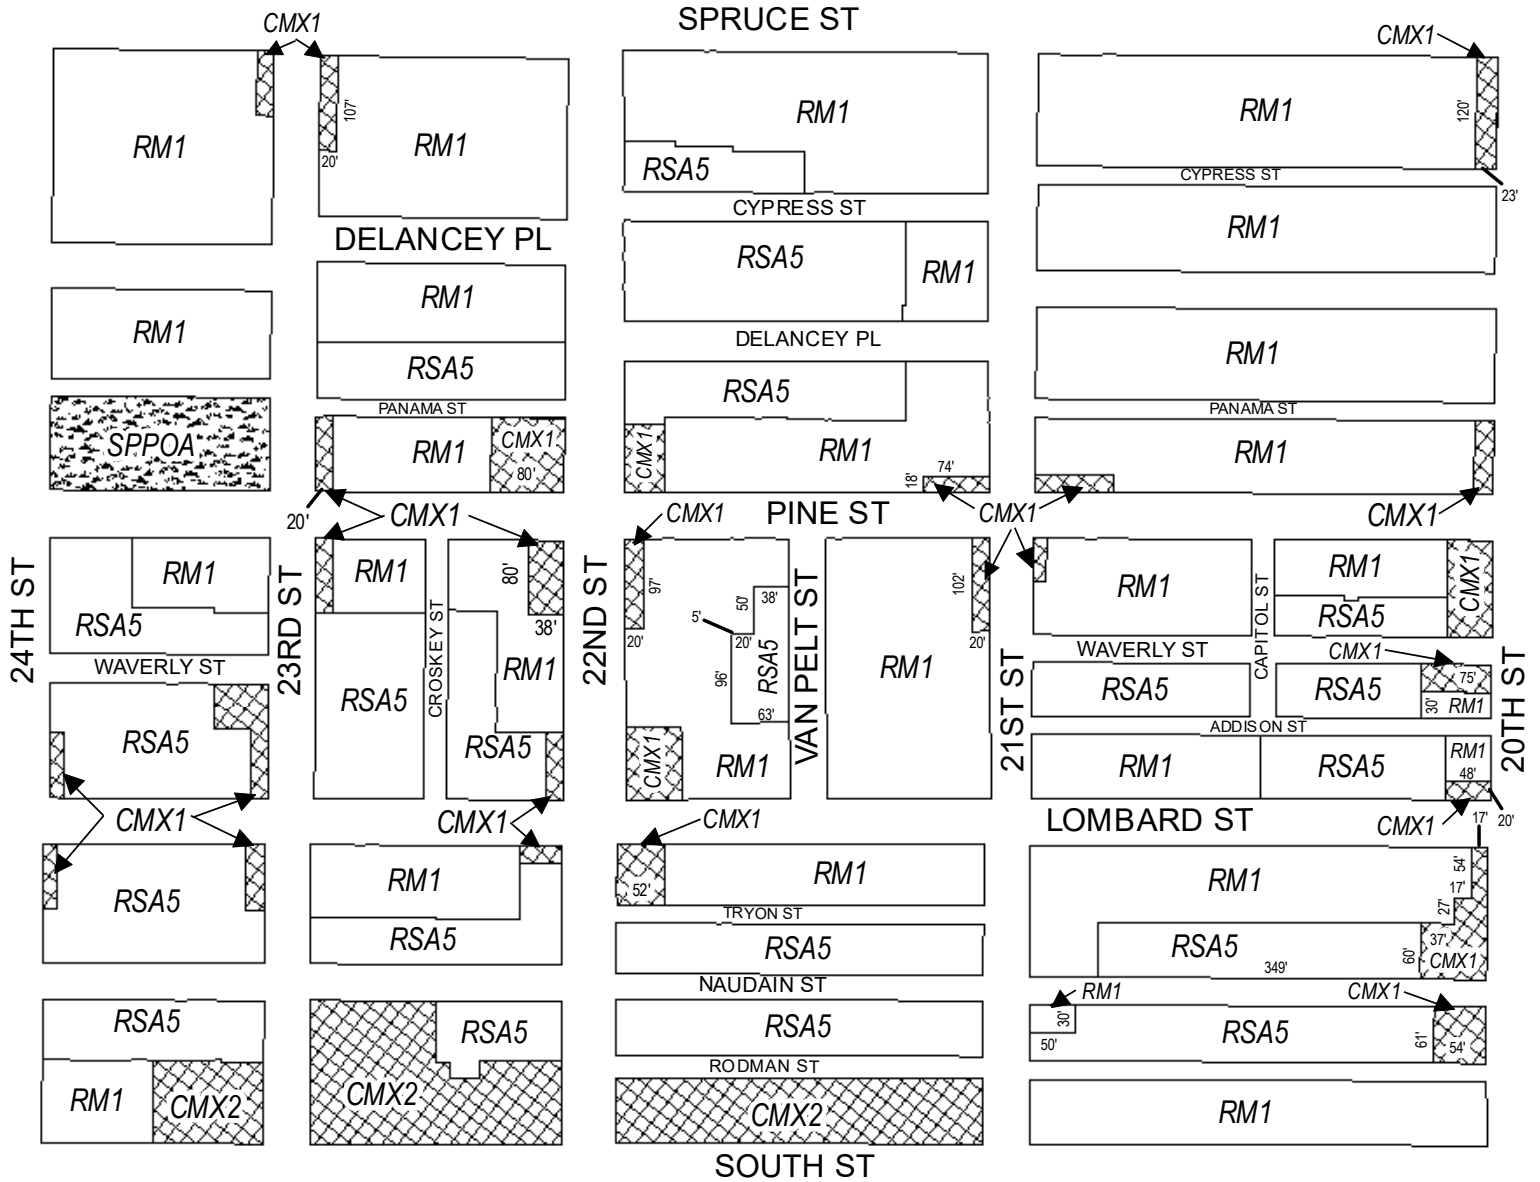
SPRUCE ST

CMX1

RM1

107'

20'

RM1

DELANCEY PL

RM1

RM1

RSA5

SPPOA

PANAMA ST

RM1

CMX1

80'

20'

CMX1

RM1

RSA5

CYPRESS ST

RSA5

RM1

DELANCEY PL

RSA5

CMX1

RM1

18'

74'

PINE ST

CMX1

RM1

120'

CYPRESS ST

23'

RM1

RM1

PANAMA ST

RM1

CMX1

24TH ST

RM1

RSA5

WAVERLY ST

RSA5

CMX1

RSA5

23RD ST

RM1

RSA5

CROSKEY ST

80'

38'

RM1

RSA5

CMX1

RM1

RSA5

22ND ST

CMX1

97'

20'

5'

50'

38'

20'

RSA5

96'

63'

CMX1

RM1

VAN PELT ST

102'

20'

RM1

CMX1

52'

RM1

TRYON ST

RSA5

NAUDAIN ST

RSA5

RODMAN ST

CMX2

SOUTH ST

21ST ST

RM1

WAVERLY ST

CAPITOL ST

RM1

RSA5

CMX1

CMX1

75'

RSA5

RSA5

30'

RM1

ADDISON ST

RM1

RSA5

RM1

48'

20'

20TH ST

LOMBARD ST

CMX1

17'

RM1

54'

17'

27'

RSA5

37'

60'

349'

CMX1

RM1

CMX1

30'

RSA5

50'

61'

54'

RM1

RSA5

RM1

CMX2

CMX2

RSA5